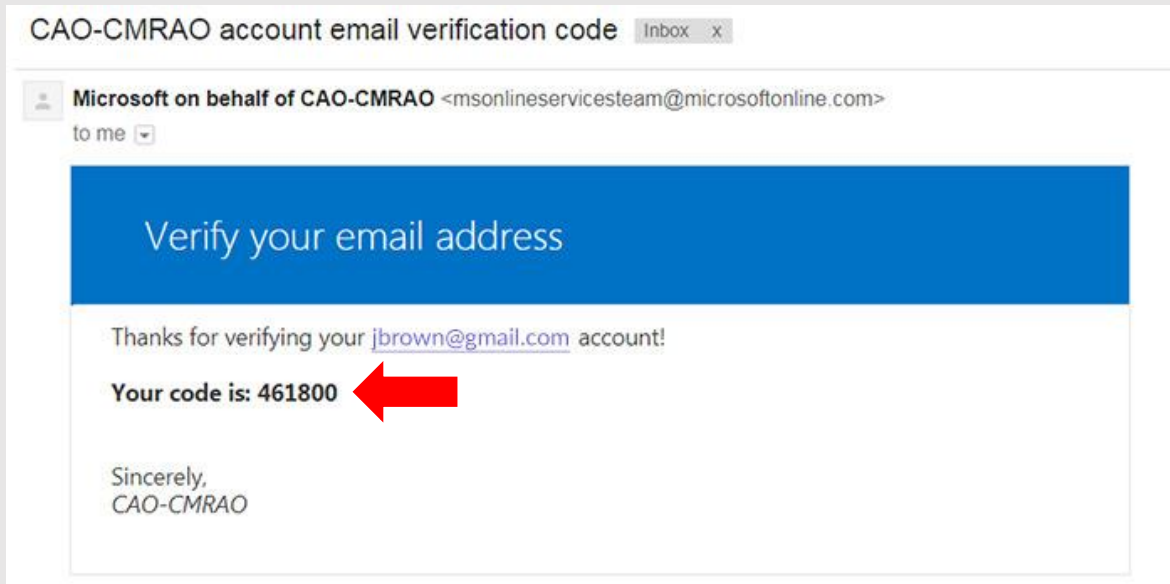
CAO-CMRAO account email verification code Inbox x

Microsoft on behalf of CAO-CMRAO <msonlineservicesteam@microsoftonline.com>
to me

Verify your email address

Thanks for verifying your jbrown@gmail.com account!

**Your code is: 461800**

Sincerely,
*CAO-CMRAO*